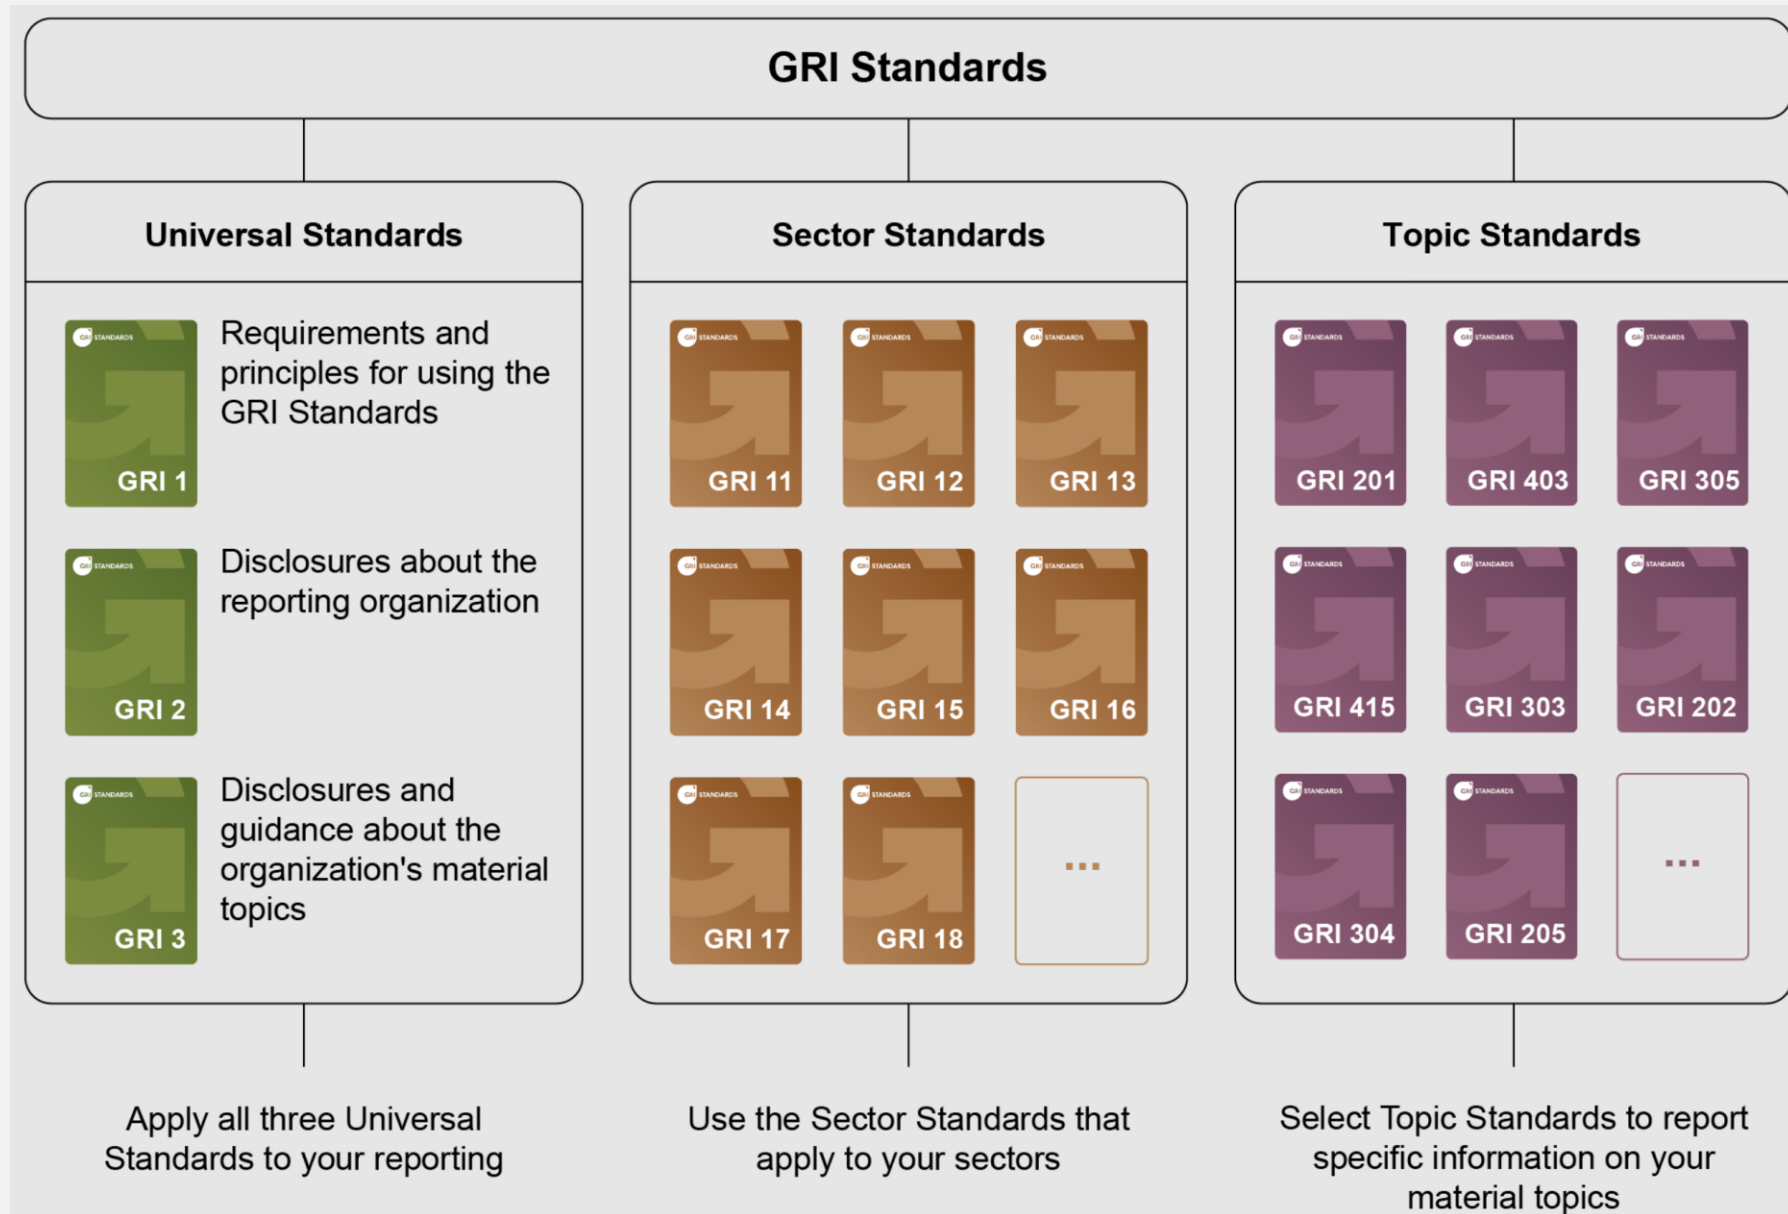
GRI Standards

Universal Standards

GRI STANDARDS
GRI 1
Requirements and principles for using the GRI Standards

GRI STANDARDS
GRI 2
Disclosures about the reporting organization

GRI STANDARDS
GRI 3
Disclosures and guidance about the organization's material topics

Apply all three Universal Standards to your reporting

Sector Standards

GRI 11
GRI 12
GRI 13
GRI 14
GRI 15
GRI 16
GRI 17
GRI 18
...

Use the Sector Standards that apply to your sectors

Topic Standards

GRI 201
GRI 403
GRI 305
GRI 415
GRI 303
GRI 202
GRI 304
GRI 205
...

Select Topic Standards to report specific information on your material topics